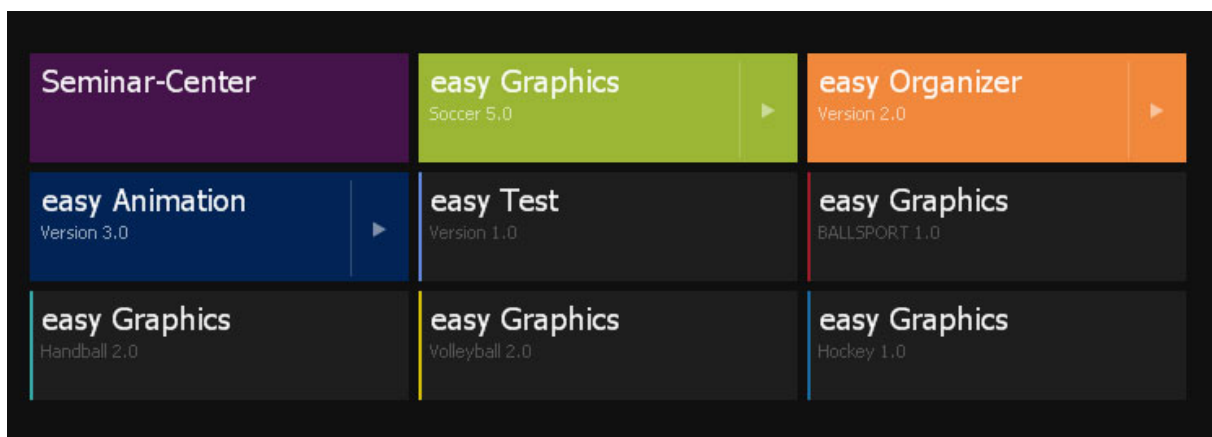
Seminar-Center

easy Graphics
Soccer 5.0

easy Organizer
Version 2.0

easy Animation
Version 3.0

easy Test
Version 1.0

easy Graphics
BALLSPORT 1.0

easy Graphics
Handball 2.0

easy Graphics
Volleyball 2.0

easy Graphics
Hockey 1.0